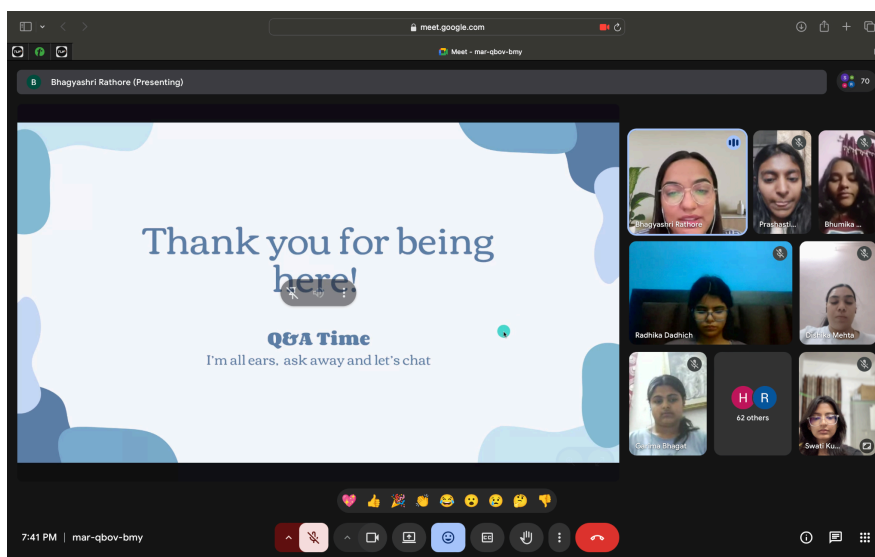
meet.google.com

Meet - mar-qbov-bmy

B Bhagyashri Rathore (Presenting)

70

Thank you for being here!

Q&A Time

I'm all ears, ask away and let's chat

Bhagyashri Rathore

Prashasti...

Bhumika ...

Radhika Dadhich

Dishika Mehta

Garima Bhagat

H R

62 others

Swati Ku...

7:41 PM | mar-qbov-bmy